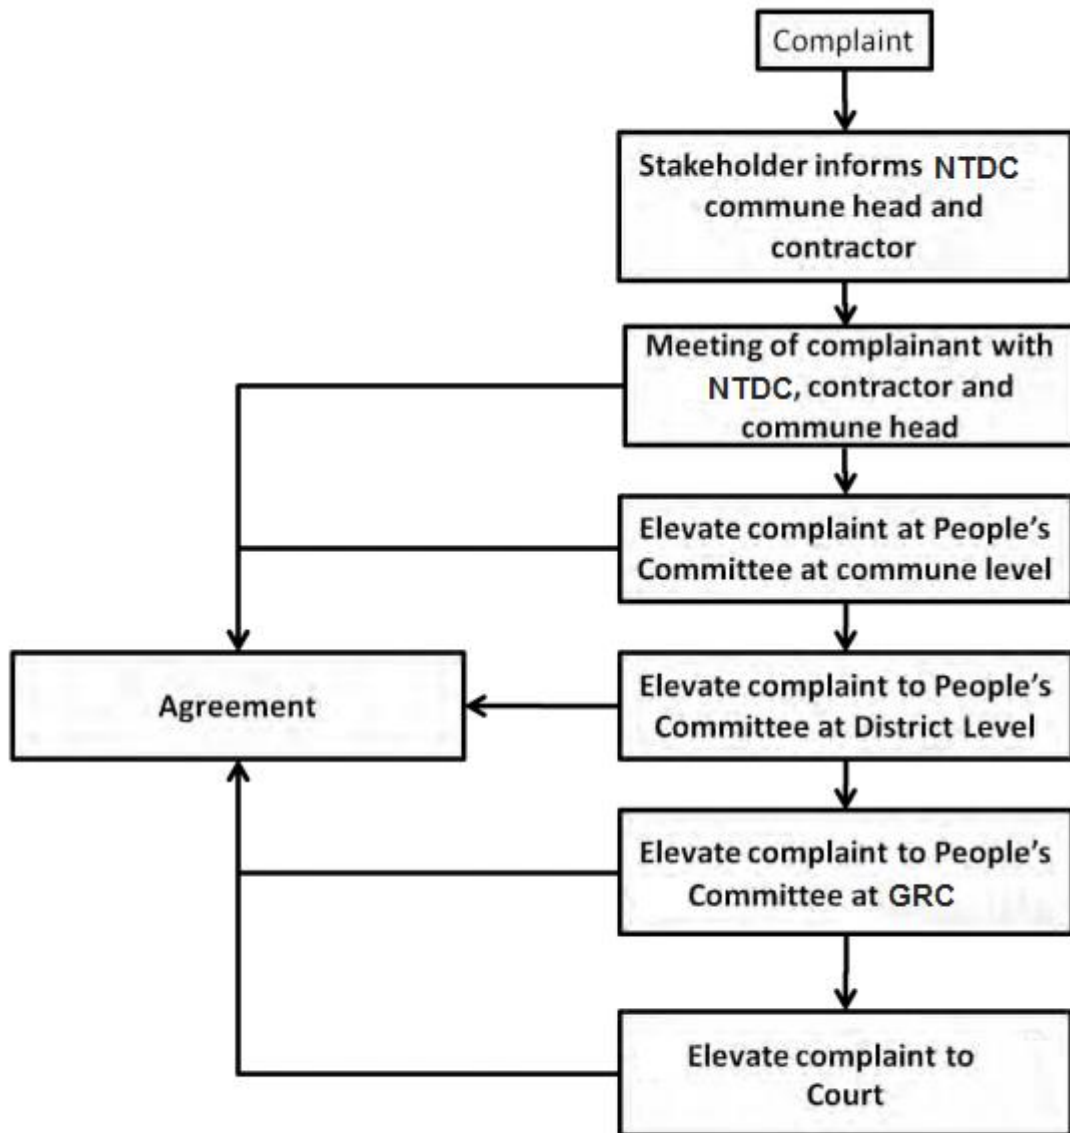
Complaint

Stakeholder informs NTDC commune head and contractor

Meeting of complainant with NTDC, contractor and commune head

Elevate complaint at People's Committee at commune level

Agreement

Elevate complaint to People's Committee at District Level

Elevate complaint to People's Committee at GRC

Elevate complaint to Court